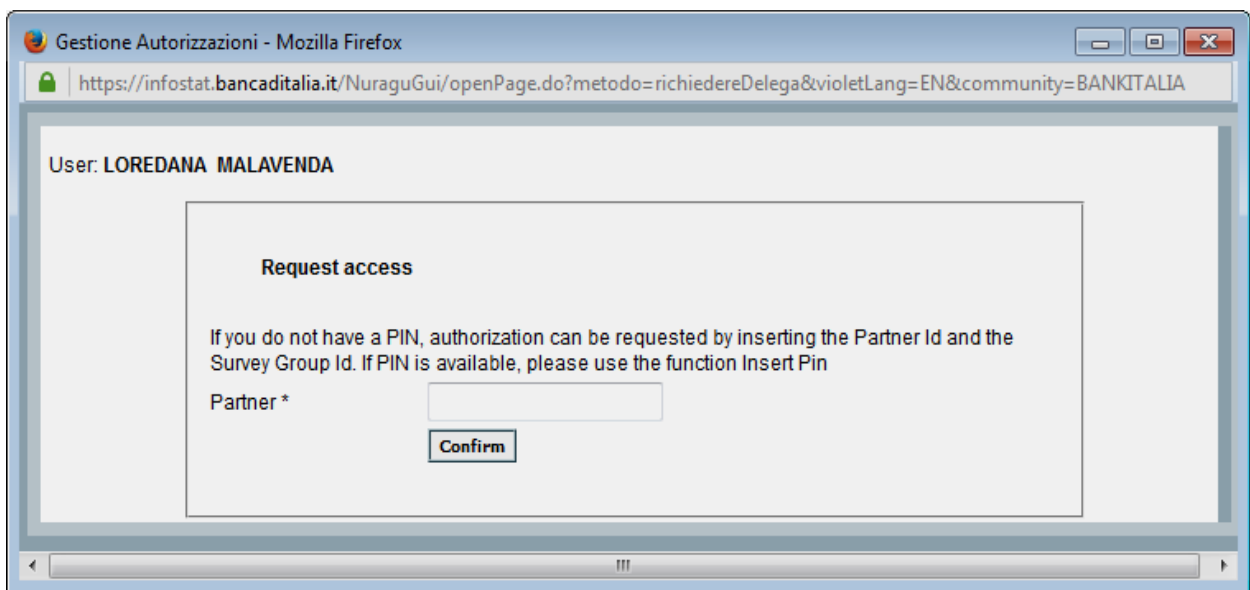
Gestione Autorizzazioni - Mozilla Firefox

https://infostat.bancaditalia.it/NuraguGui/openPage.do?metodo=richiedereDelega&violetLang=EN&community=BANKITALIA

User: LOREDANA MALAVENDA

Request access

If you do not have a PIN, authorization can be requested by inserting the Partner Id and the Survey Group Id. If PIN is available, please use the function Insert Pin

Partner *

Confirm